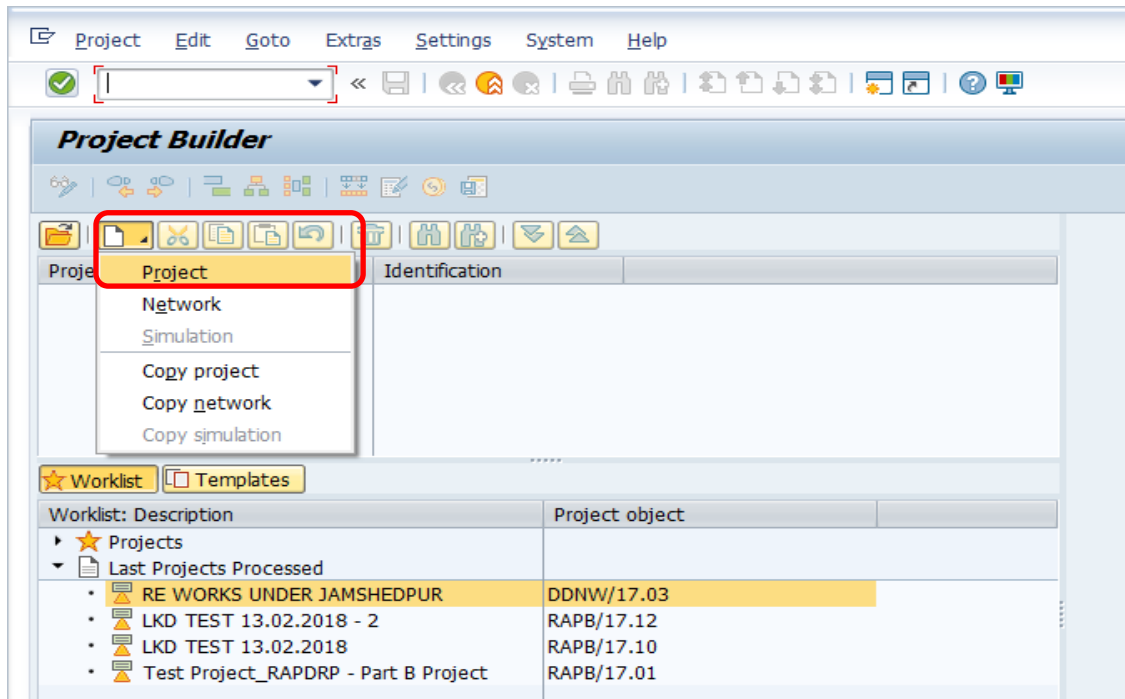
Project Edit Goto Extras Settings System Help

Project Builder

Proje | Identification

Project
Network
Simulation
Copy project
Copy network
Copy simulation

Worklist Templates

| Worklist: Description | Project object |
|---|---|
| Projects | |
| Last Projects Processed | |
| RE WORKS UNDER JAMSHEDPUR | DDNW/17.03 |
| LKD TEST 13.02.2018 - 2 | RAPB/17.12 |
| LKD TEST 13.02.2018 | RAPB/17.10 |
| Test Project_RAPDRP - Part B Project | RAPB/17.01 |